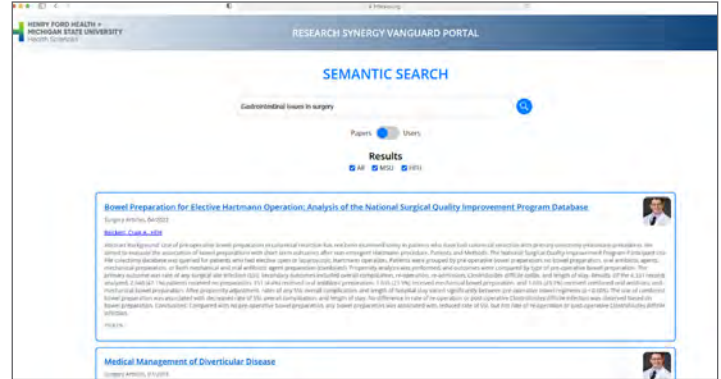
HENRY FORD HEALTH + MICHIGAN STATE UNIVERSITY
Health Sciences

RESEARCH SYNERGY VANGUARD PORTAL

SEMANTIC SEARCH

Gastrointestinal issues in surgery

Papers Users

Results
All MSU HFH

Bowel Preparation for Elective Hartmann Operation: Analysis of the National Surgical Quality Improvement Program Database

Surgery Articles, 8/4/2023

Reickert, Craig A., MD

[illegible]

Medical Management of Diverticular Disease

Surgery Articles, 2/1/2019